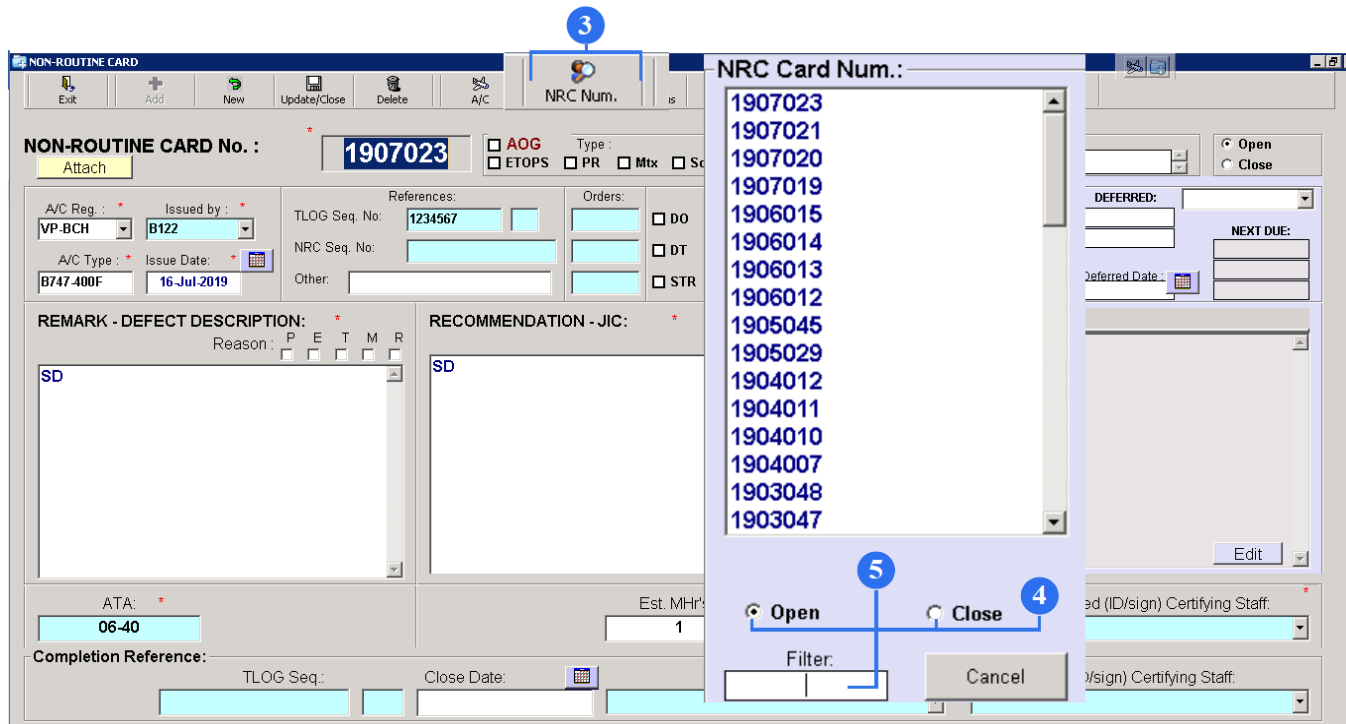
3

NON-ROUTINE CARD

Exit Add New Update/Close Delete A/C NRC Num. s

NON-ROUTINE CARD No. : * 1907023

Attach

AOG Type :
ETOPS PR Mtx Sc

Open
Close

A/C Reg. : * VP-BCH
Issued by : * B122
A/C Type : * B747-400F
Issue Date: * 16-Jul-2019

References:
TLOG Seq. No: 1234567
NRC Seq. No:
Other:

Orders:
DO
DT
STR

DEFERRED:
NEXT DUE:
Deferred Date :

REMARK - DEFECT DESCRIPTION: *
Reason : P E T M R
SD

RECOMMENDATION - JIC: *
SD

Edit

ATA: * 06-40

Est. MHr's 1

ed (ID/sign) Certifying Staff: *

Completion Reference:
TLOG Seq.: Close Date:
D/sign) Certifying Staff:

NRC Card Num.:
1907023
1907021
1907020
1907019
1906015
1906014
1906013
1906012
1905045
1905029
1904012
1904011
1904010
1904007
1903048
1903047

5 4

Open Close

Filter:

Cancel